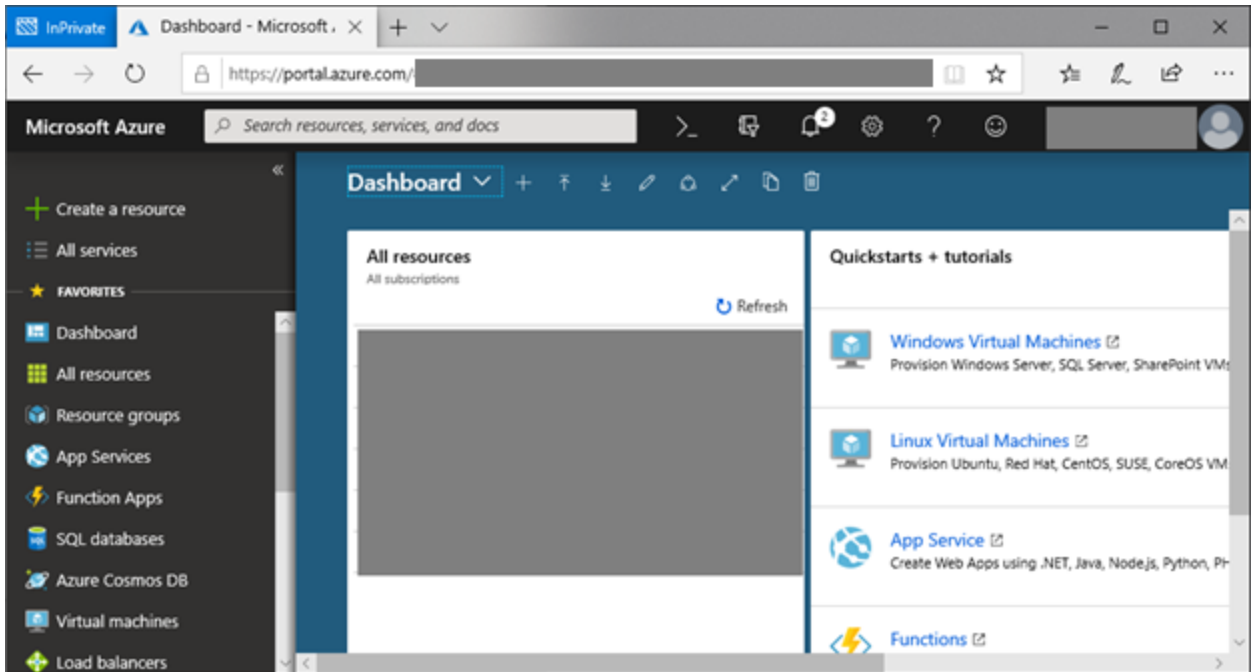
InPrivate Dashboard - Microsoft A ×

https://portal.azure.com/

Microsoft Azure Search resources, services, and docs

2

«

Create a resource

All services

FAVORITES

Dashboard

All resources

Resource groups

App Services

Function Apps

SQL databases

Azure Cosmos DB

Virtual machines

Load balancers

Dashboard

All resources

All subscriptions

Refresh

Quickstarts + tutorials

Windows Virtual Machines

Provision Windows Server, SQL Server, SharePoint VMs

Linux Virtual Machines

Provision Ubuntu, Red Hat, CentOS, SUSE, CoreOS VM

App Service

Create Web Apps using .NET, Java, Node.js, Python, PH

Functions